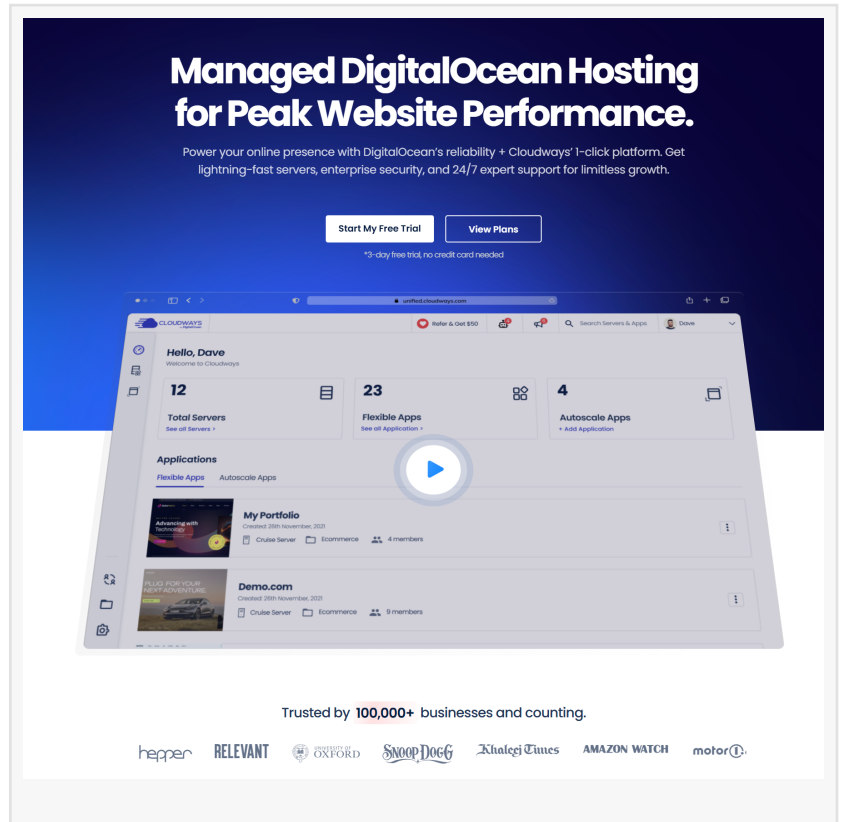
Managed DigitalOcean Hosting for Peak Website Performance.

Power your online presence with DigitalOcean's reliability + Cloudways' 1-click platform. Get lightning-fast servers, enterprise security, and 24/7 expert support for limitless growth.

Start My Free Trial

View Plans

*3-day free trial, no credit card needed

unified.cloudways.com

CLOUDWAYS

Refer & Get $50

Search Servers & Apps

Dave

Hello, Dave

Welcome to Cloudways

12

Total Servers

See all Servers >

23

Flexible Apps

See all Application >

4

Autoscale Apps

+ Add Application

Applications

Flexible Apps

Autoscale Apps

Advancing with Technology

My Portfolio

Created: 26th November, 2021

Cruise Server

Ecommerce

4 members

PLUG FOR YOUR NEXT ADVENTURE

Demo.com

Created: 26th November, 2021

Cruise Server

Ecommerce

9 members

Trusted by 100,000+ businesses and counting.

hepper RELEVANT UNIVERSITY OF OXFORD SNOOP DOGG Khaleej Times AMAZON WATCH motor1.